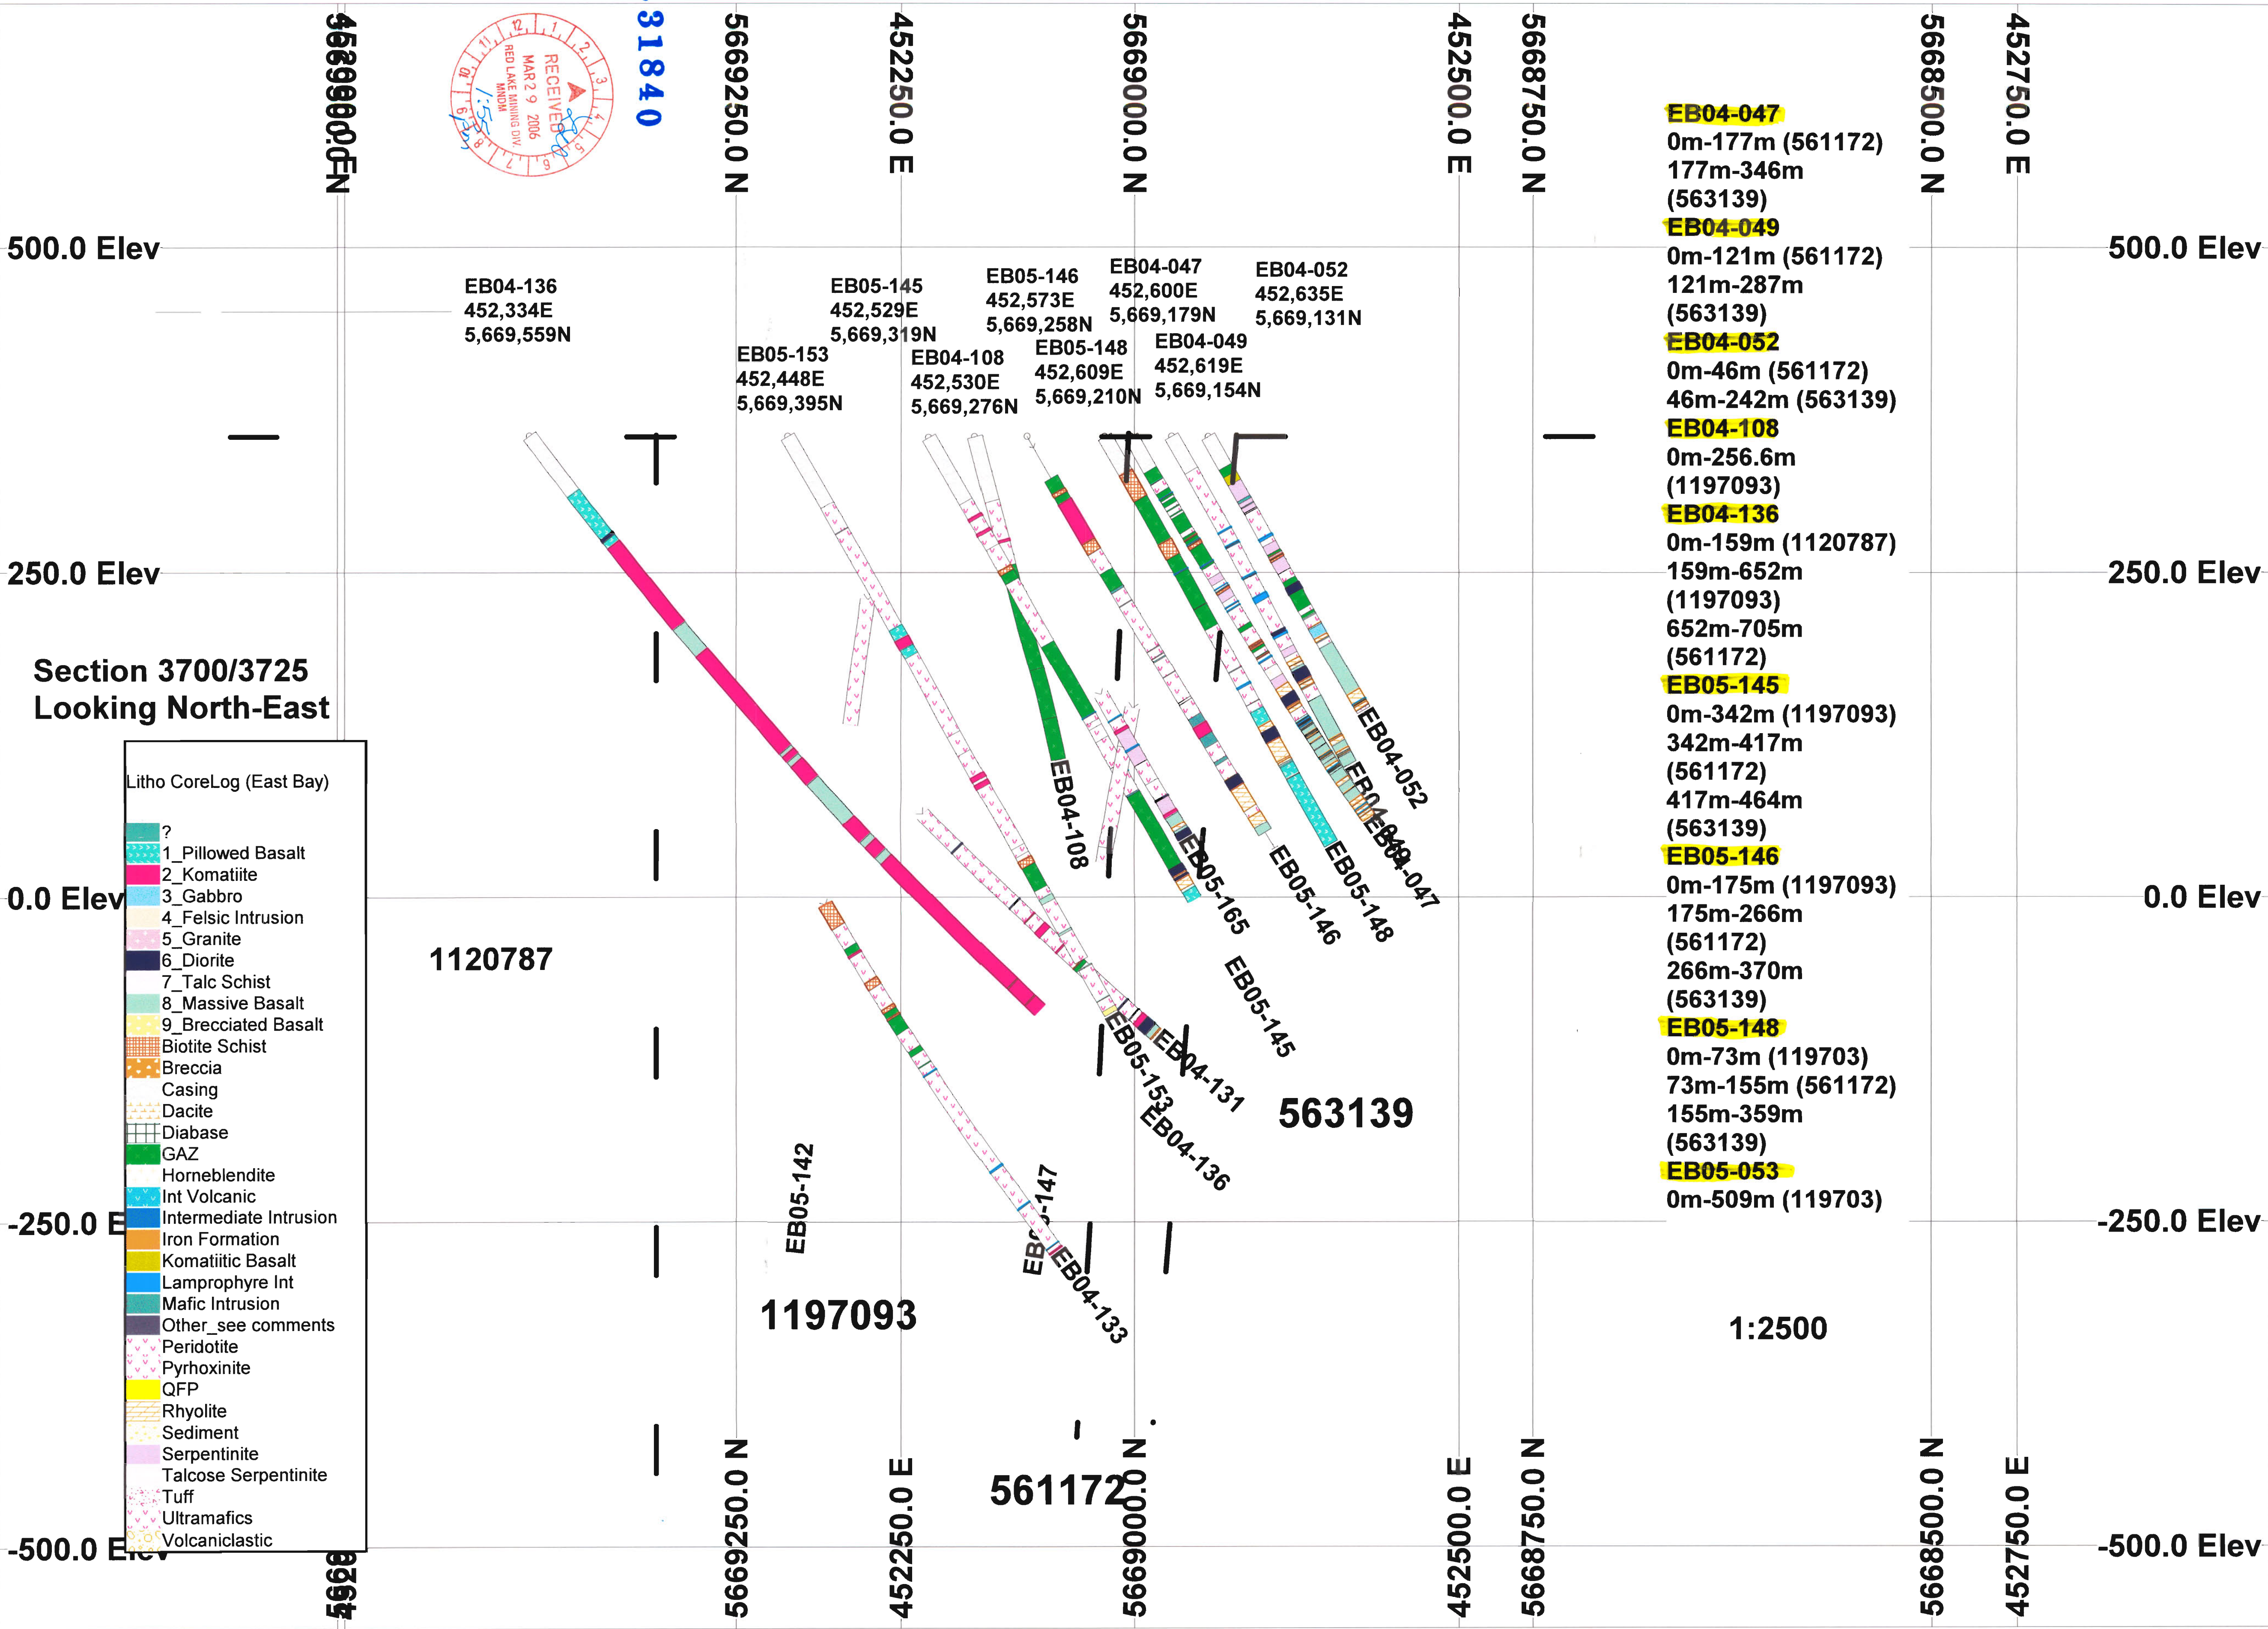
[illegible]0.0 E
5669250.0 N
452250.0 E
5669000.0 N
452500.0 E
5668750.0 N
5668500.0 N
452750.0 E

RECEIVED
MAR 29 2006
RED LAKE MINING DIV.
MNDM
1:55

31840

500.0 Elev
500.0 Elev
250.0 Elev
250.0 Elev
0.0 Elev
0.0 Elev
-250.0 Elev
-250.0 Elev
-500.0 Elev
-500.0 Elev

EB04-136
452,334E
5,669,559N

EB05-153
452,448E
5,669,395N

EB05-145
452,529E
5,669,319N

EB04-108
452,530E
5,669,276N

EB05-146
452,573E
5,669,258N

EB05-148
452,609E
5,669,210N

EB04-047
452,600E
5,669,179N

EB04-049
452,619E
5,669,154N

EB04-052
452,635E
5,669,131N

EB04-047
0m-177m (561172)
177m-346m
(563139)
EB04-049
0m-121m (561172)
121m-287m
(563139)
EB04-052
0m-46m (561172)
46m-242m (563139)
EB04-108
0m-256.6m
(1197093)
EB04-136
0m-159m (1120787)
159m-652m
(1197093)
652m-705m
(561172)
EB05-145
0m-342m (1197093)
342m-417m
(561172)
417m-464m
(563139)
EB05-146
0m-175m (1197093)
175m-266m
(561172)
266m-370m
(563139)
EB05-148
0m-73m (119703)
73m-155m (561172)
155m-359m
(563139)
EB05-053
0m-509m (119703)

Section 3700/3725
Looking North-East

Litho CoreLog (East Bay)
?
1_Pillowed Basalt
2_Komatiite
3_Gabbro
4_Felsic Intrusion
5_Granite
6_Diorite
7_Talc Schist
8_Massive Basalt
9_Brecciated Basalt
Biotite Schist
Breccia
Casing
Dacite
Diabase
GAZ
Horneblendite
Int Volcanic
Intermediate Intrusion
Iron Formation
Komatiitic Basalt
Lamprophyre Int
Mafic Intrusion
Other_see comments
Peridotite
Pyrhoxinite
QFP
Rhyolite
Sediment
Serpentinite
Talcose Serpentinite
Tuff
Ultramafics
Volcaniclastic

1120787
EB04-108
EB04-052
EB04-049
EB04-047
EB05-165
EB05-146
EB05-148
EB05-145
EB04-131
EB05-153
EB04-136
563139
EB05-142
EB05-147
EB04-133
1197093
561172
1:2500